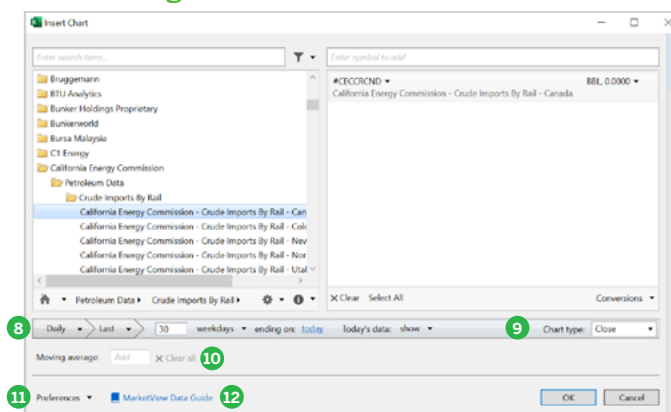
Insert Chart

Enter search term...

Enter symbol to add

Bruggemann
BTU Analytics
Bunker Holdings Proprietary
Bunkerworld
Bursa Malaysia
C1 Energy
California Energy Commission
Petroleum Data
Crude Imports By Rail
California Energy Commission - Crude Imports By Rail - Can
California Energy Commission - Crude Imports By Rail - Colo
California Energy Commission - Crude Imports By Rail - Nev
California Energy Commission - Crude Imports By Rail - Nor
California Energy Commission - Crude Imports By Rail - Utal

#CECCRCND ▾
California Energy Commission - Crude Imports By Rail - Canada
BBL, 0.0000 ▾

Petroleum Data ▸ Crude Imports By Rail ▸

✕ Clear Select All
Conversions ▾

8 Daily ▾ Last ▾ 30 weekdays ▾ ending on: today Today's data: show ▾
9 Chart type: Close

Moving average: Add ✕ Clear all 10

11 Preferences ▾ MarketView Data Guide 12

OK Cancel